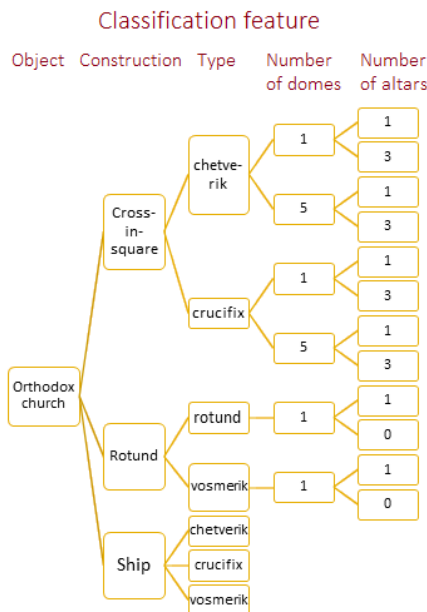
Classification feature

Object Construction Type Number of domes Number of altars

Orthodox church

Cross-in-square

chetverik

1

1

3

5

1

3

crucifix

1

1

3

5

1

3

Rotund

rotund

1

1

0

vosmerik

1

1

0

Ship

chetverik

crucifix

vosmerik